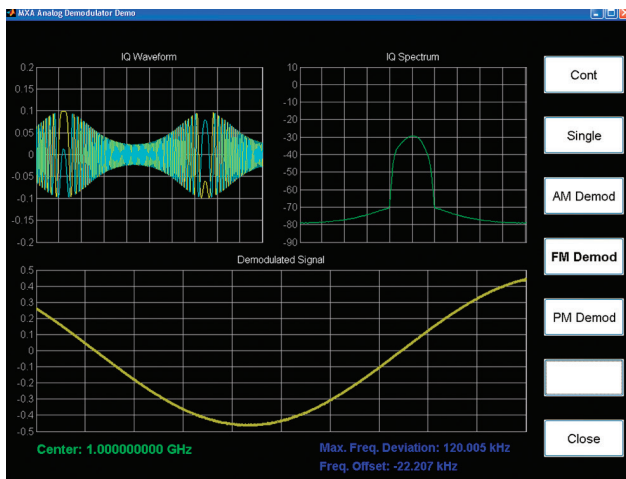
MXA Analog Demodulator Demo

IQ Waveform

0.2
0.15
0.1
0.05
0
-0.05
-0.1
-0.15
-0.2

IQ Spectrum

10
0
-10
-20
-30
-40
-50
-60
-70
-80
-90

Cont

Single

AM Demod

FM Demod

PM Demod

Close

Demodulated Signal

0.5
0.4
0.3
0.2
0.1
0
-0.1
-0.2
-0.3
-0.4
-0.5

Center: 1.000000000 GHz

Max. Freq. Deviation: 120.005 kHz
Freq. Offset: -22.207 kHz